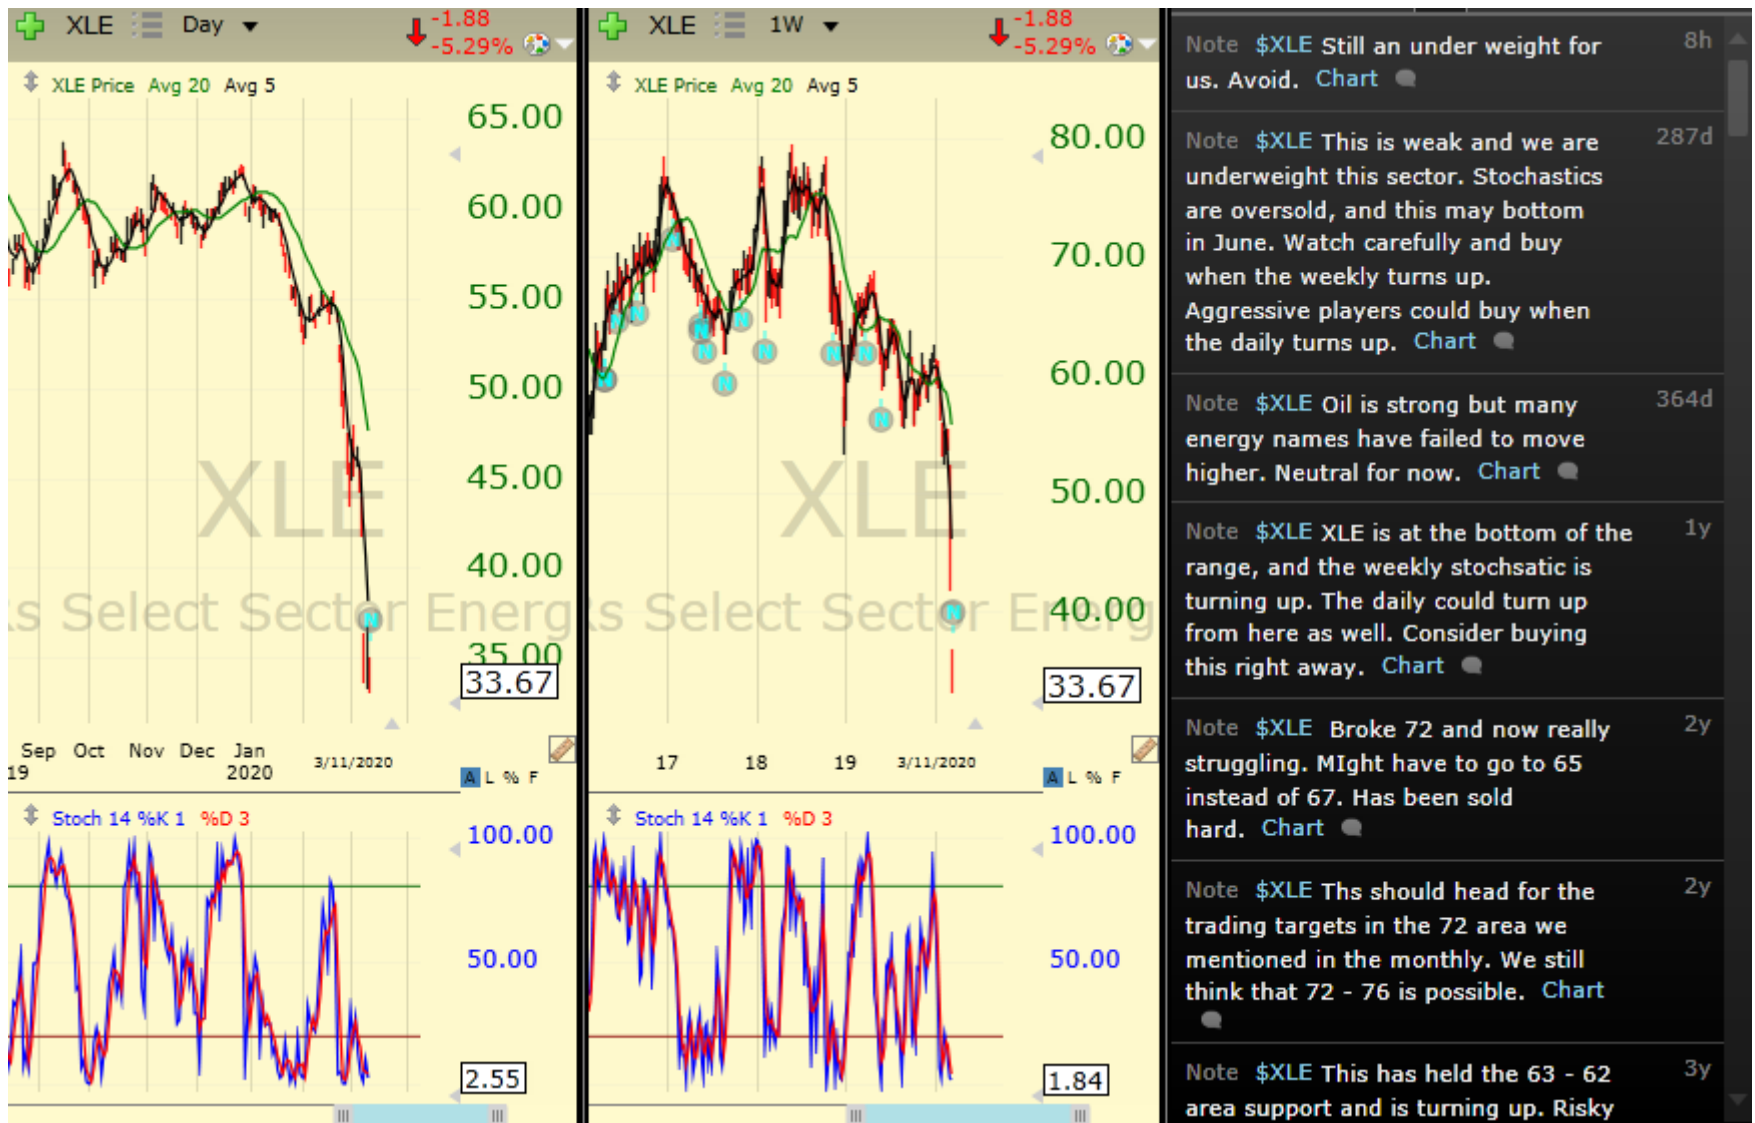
XLE Day -1.88 -5.29%

XLE Price Avg 20 Avg 5

65.00
60.00
55.00
50.00
45.00
40.00
35.00
33.67

XLE
s Select Sector Energ

Sep 19 Oct Nov Dec Jan 2020 3/11/2020

A L % F

Stoch 14 %K 1 %D 3

100.00
50.00
2.55

XLE 1W -1.88 -5.29%

XLE Price Avg 20 Avg 5

80.00
70.00
60.00
50.00
40.00
33.67

XLE
s Select Sector Energ

17 18 19 3/11/2020

A L % F

Stoch 14 %K 1 %D 3

100.00
50.00
1.84

Note $XLE Still an under weight for us. Avoid. Chart 8h

Note $XLE This is weak and we are underweight this sector. Stochastics are oversold, and this may bottom in June. Watch carefully and buy when the weekly turns up. Aggressive players could buy when the daily turns up. Chart 287d

Note $XLE Oil is strong but many energy names have failed to move higher. Neutral for now. Chart 364d

Note $XLE XLE is at the bottom of the range, and the weekly stochsatic is turning up. The daily could turn up from here as well. Consider buying this right away. Chart 1y

Note $XLE Broke 72 and now really struggling. MIght have to go to 65 instead of 67. Has been sold hard. Chart 2y

Note $XLE Ths should head for the trading targets in the 72 area we mentioned in the monthly. We still think that 72 - 76 is possible. Chart 2y

Note $XLE This has held the 63 - 62 area support and is turning up. Risky 3y